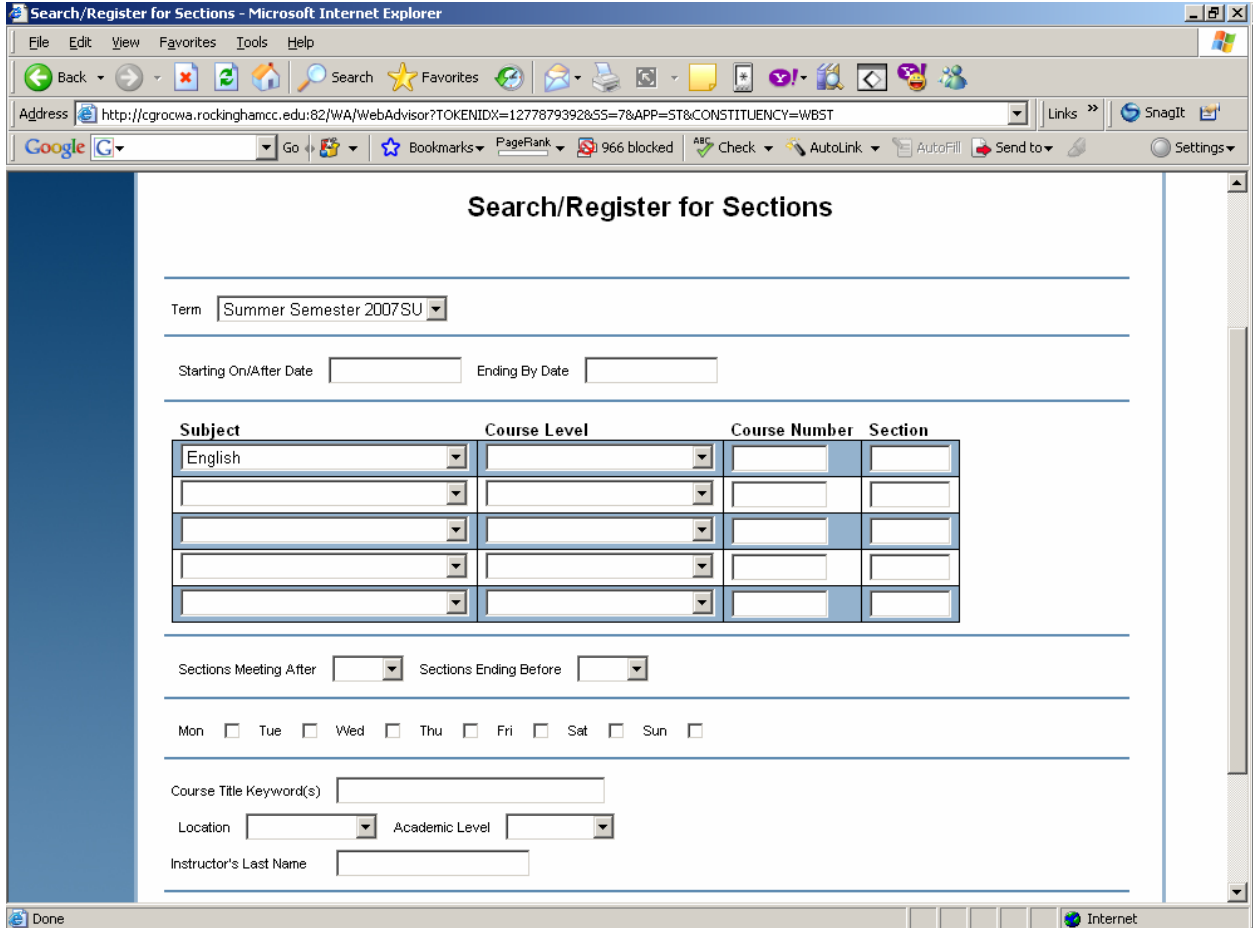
Search/Register for Sections - Microsoft Internet Explorer

File Edit View Favorites Tools Help

Back Search Favorites

Address http://cgrocwa.rockinghamcc.edu:82/WA/WebAdvisor?TOKENIDX=1277893928&SS=7&APP=ST&CONSTITUENCY=WBST Links SnagIt

Google G Go Bookmarks PageRank 966 blocked Check AutoLink AutoFill Send to Settings

Search/Register for Sections

Term Summer Semester 2007SU

Starting On/After Date Ending By Date

| Subject | Course Level | Course Number | Section |
|---|---|---|---|
| English | | | |
| | | | |
| | | | |
| | | | |
| | | | |

Sections Meeting After Sections Ending Before

Mon Tue Wed Thu Fri Sat Sun

Course Title Keyword(s)

Location Academic Level

Instructor's Last Name

Done Internet